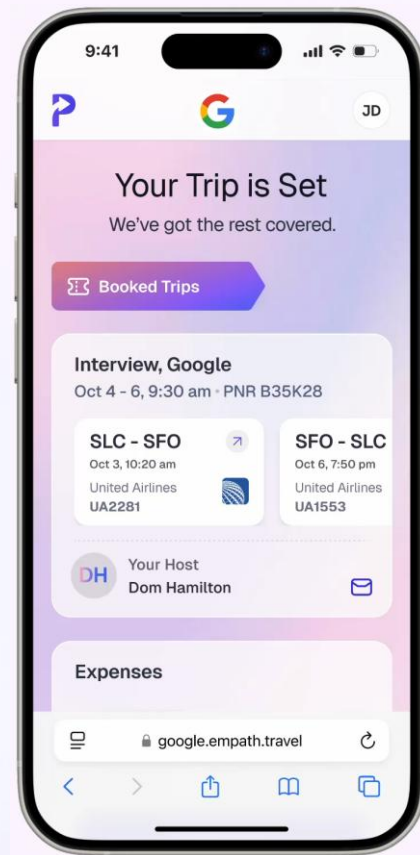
9:41

P

G

JD

Your Trip is Set

We've got the rest covered.

Booked Trips

Interview, Google

Oct 4 - 6, 9:30 am • PNR B35K28

SLC - SFO
Oct 3, 10:20 am
United Airlines
UA2281

SFO - SLC
Oct 6, 7:50 pm
United Airlines
UA1553

DH
Your Host
Dom Hamilton

Expenses

google.empath.travel